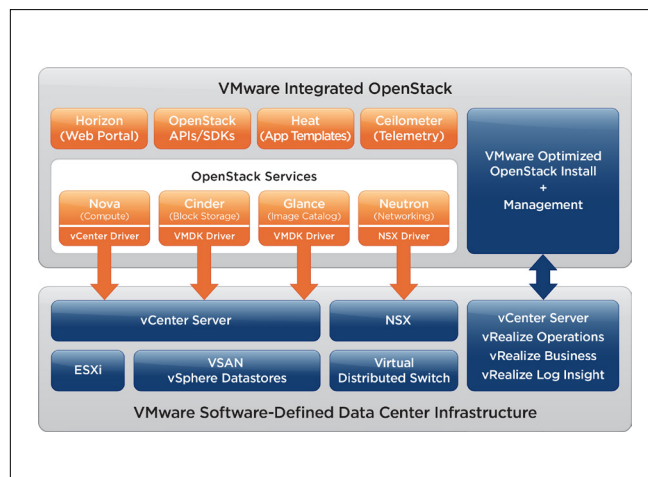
VMware Integrated OpenStack

Horizon (Web Portal)

OpenStack APIs/SDKs

Heat (App Templates)

Ceilometer (Telemetry)

OpenStack Services

Nova (Compute)
vCenter Driver

Cinder (Block Storage)
VMDK Driver

Glance (Image Catalog)
VMDK Driver

Neutron (Networking)
NSX Driver

VMware Optimized OpenStack Install + Management

vCenter Server

NSX

vCenter Server
vRealize Operations
vRealize Business
vRealize Log Insight

ESXi

VSAN
vSphere Datastores

Virtual Distributed Switch

VMware Software-Defined Data Center Infrastructure